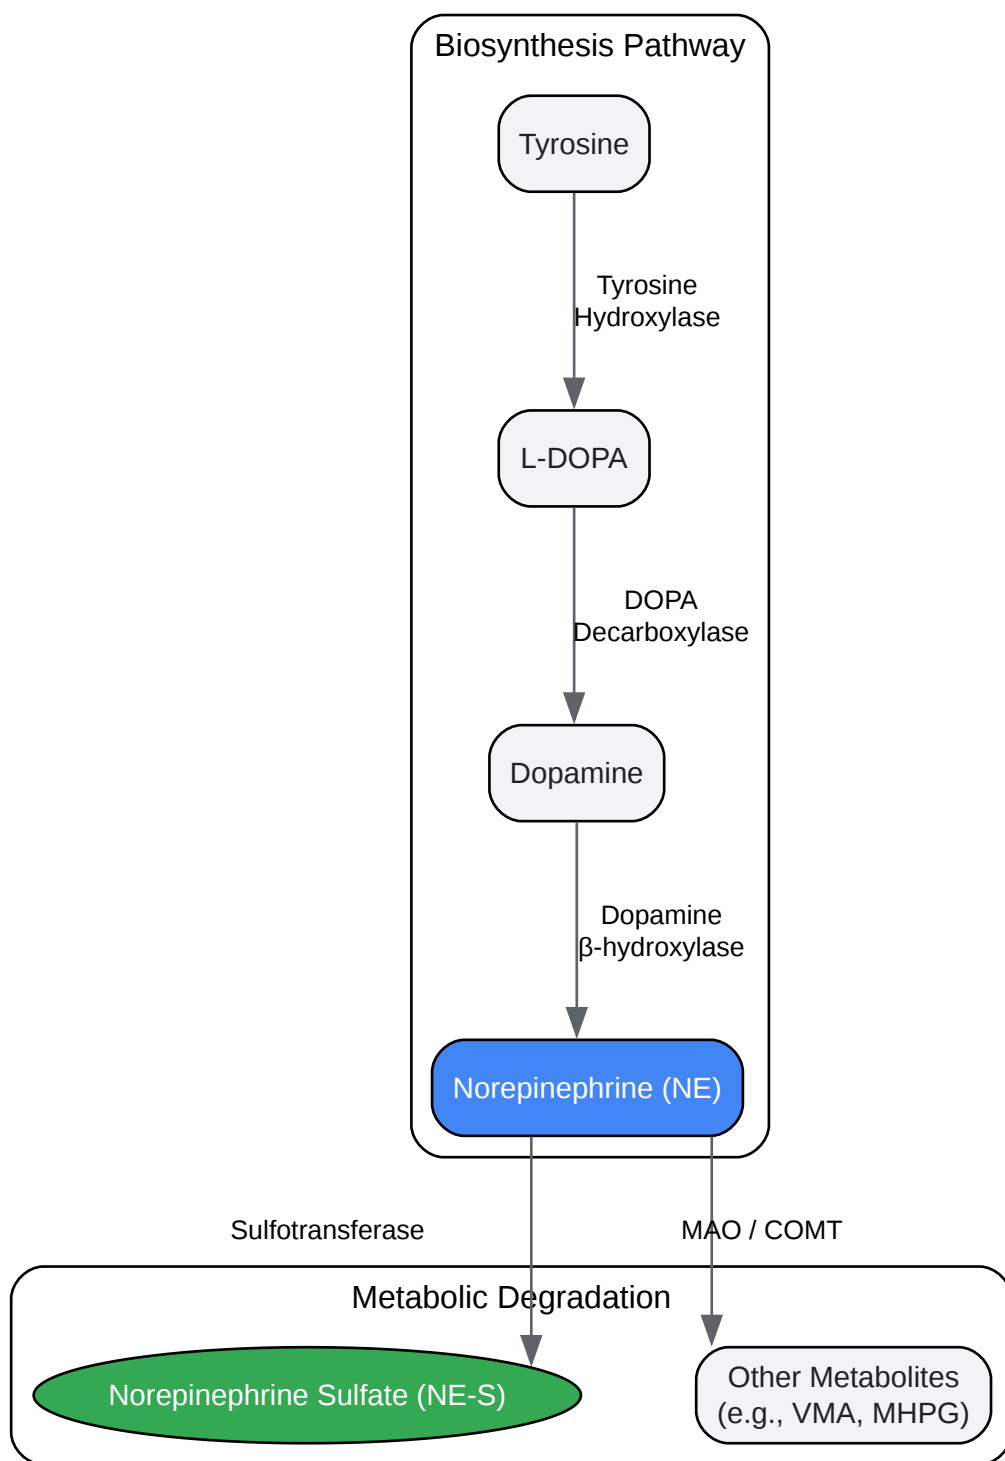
Biosynthesis Pathway

Tyrosine

Tyrosine Hydroxylase

L-DOPA

DOPA Decarboxylase

Dopamine

Dopamine β-hydroxylase

Norepinephrine (NE)

Sulfotransferase

MAO / COMT

Metabolic Degradation

Norepinephrine Sulfate (NE-S)

Other Metabolites (e.g., VMA, MHPG)